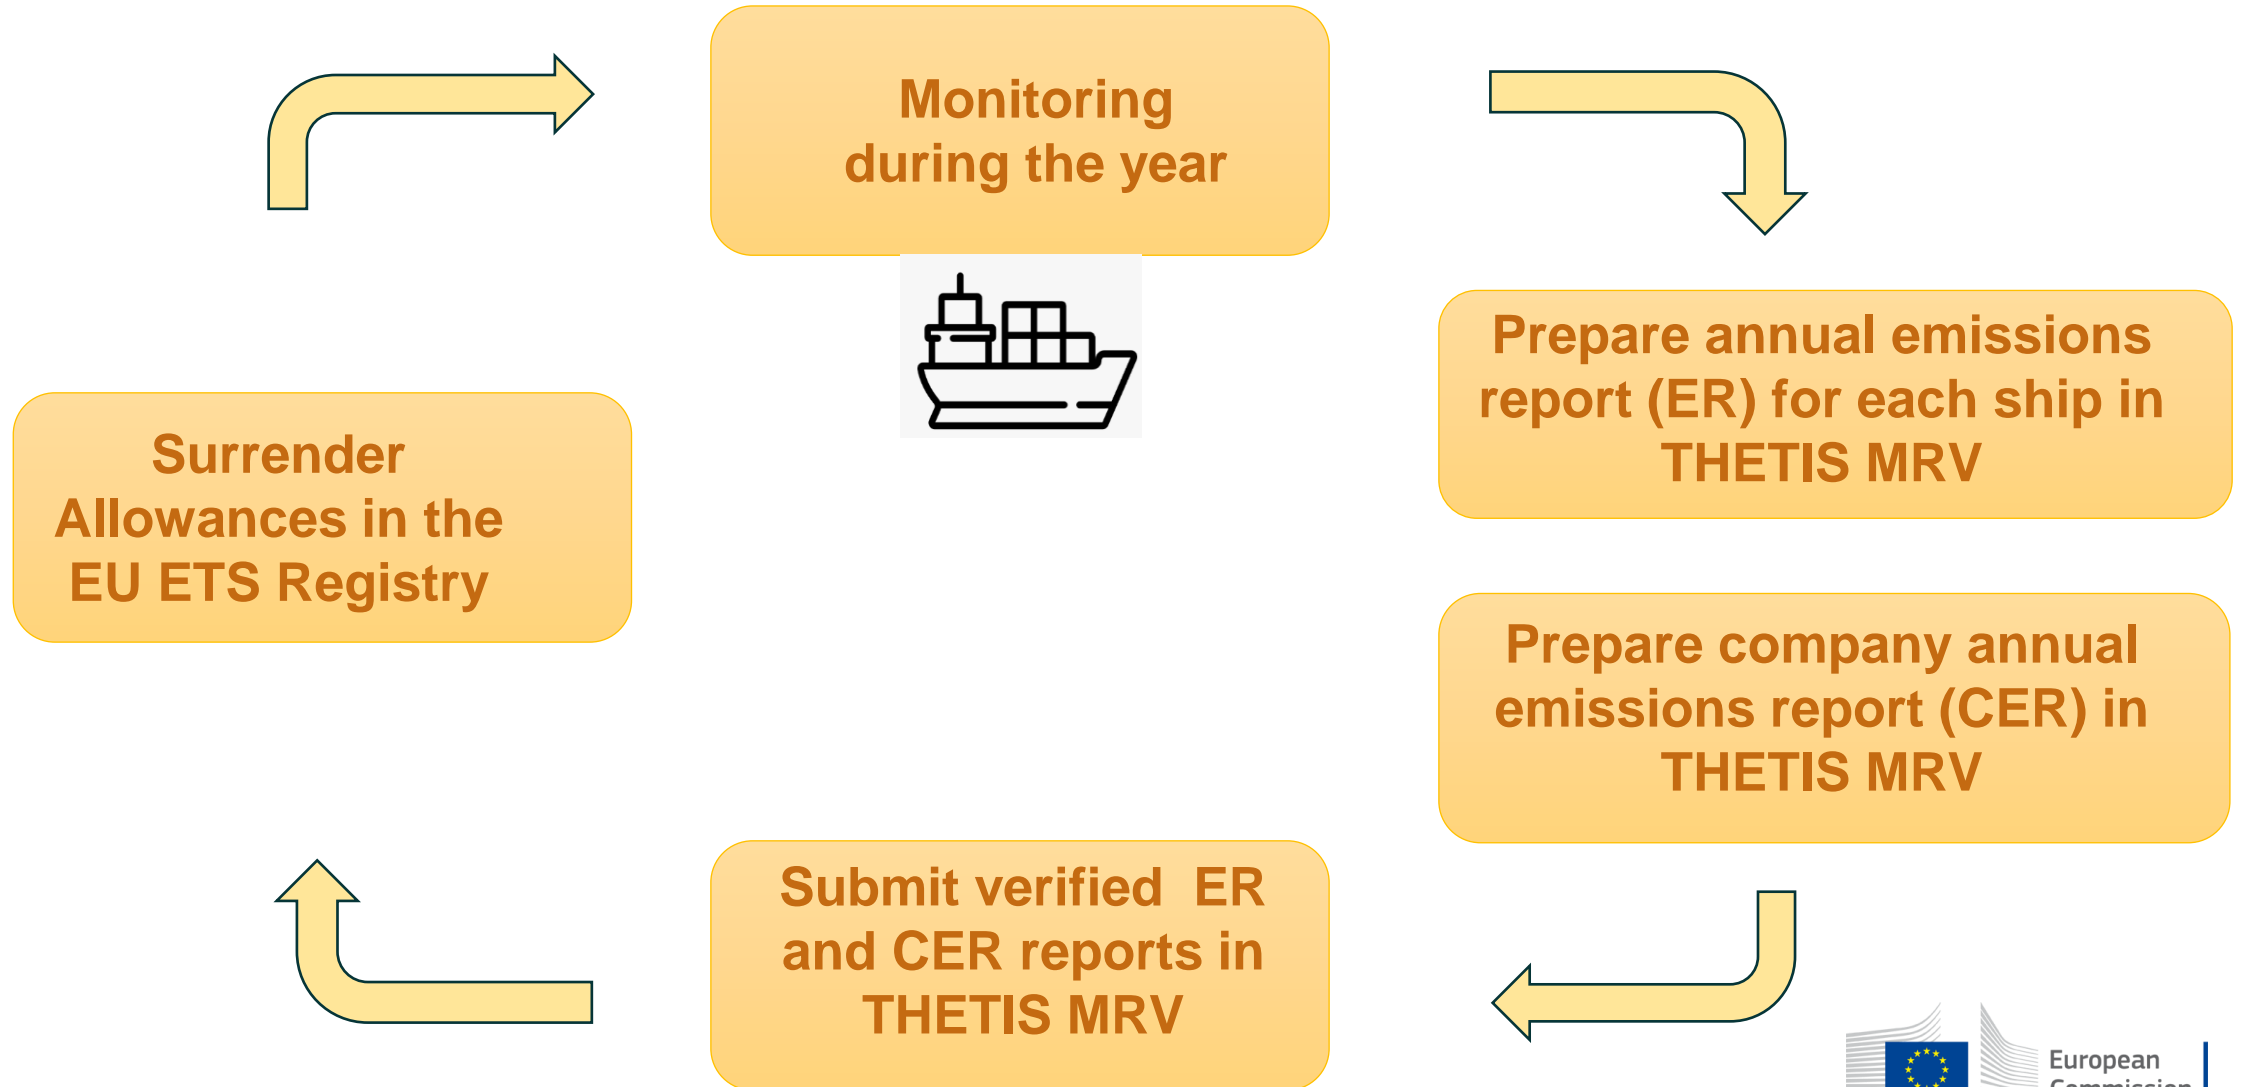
Monitoring during the year

Prepare annual emissions report (ER) for each ship in THETIS MRV

Prepare company annual emissions report (CER) in THETIS MRV

Submit verified ER and CER reports in THETIS MRV

Surrender Allowances in the EU ETS Registry

European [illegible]